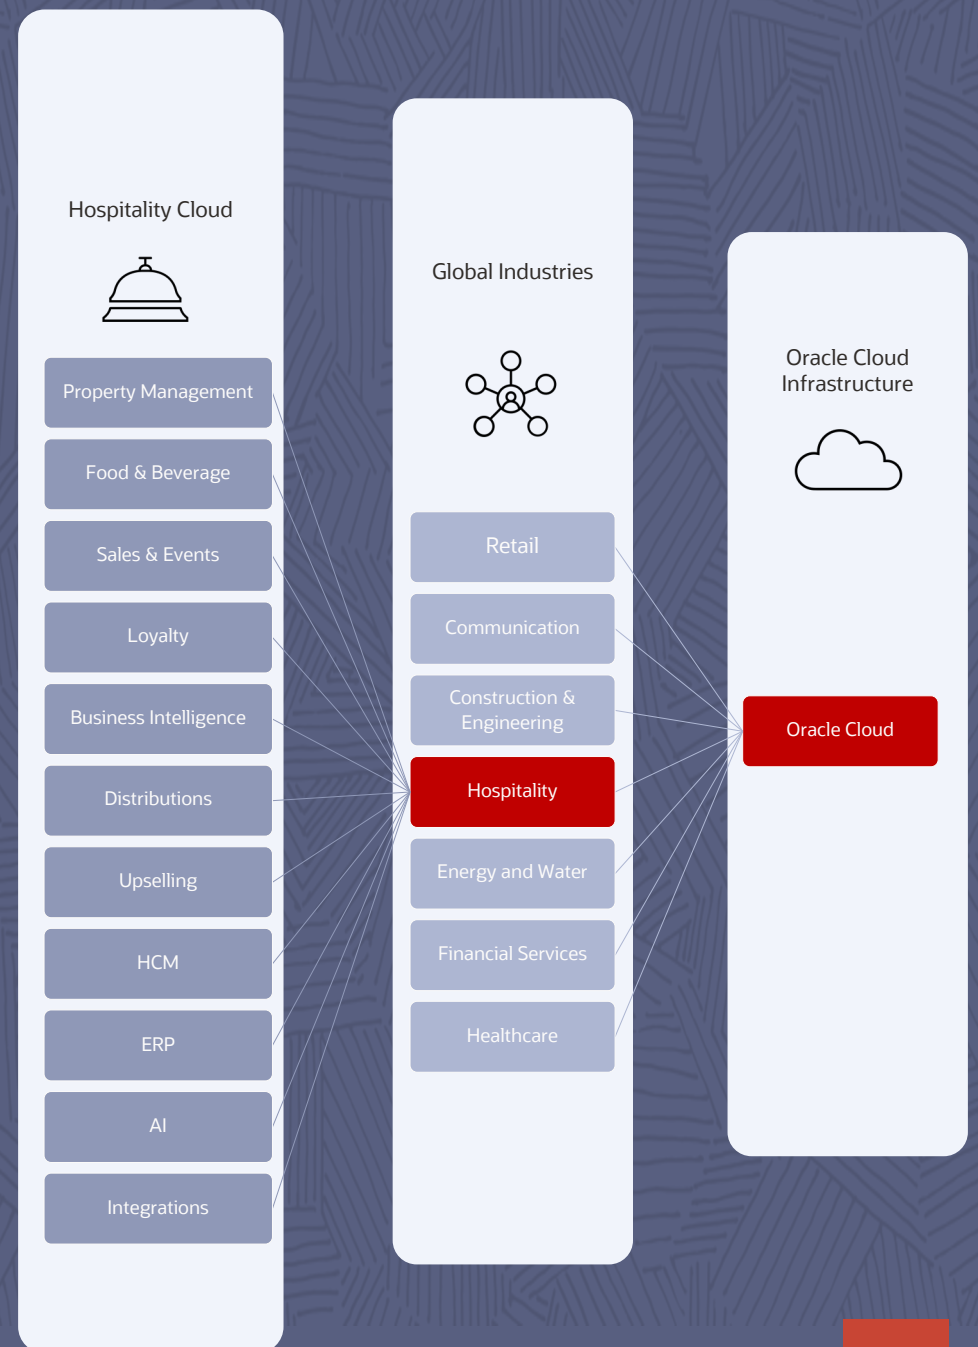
Hospitality Cloud

Property Management

Food & Beverage

Sales & Events

Loyalty

Business Intelligence

Distributions

Upselling

HCM

ERP

AI

Integrations

Global Industries

Retail

Communication

Construction & Engineering

Hospitality

Energy and Water

Financial Services

Healthcare

Oracle Cloud Infrastructure

Oracle Cloud